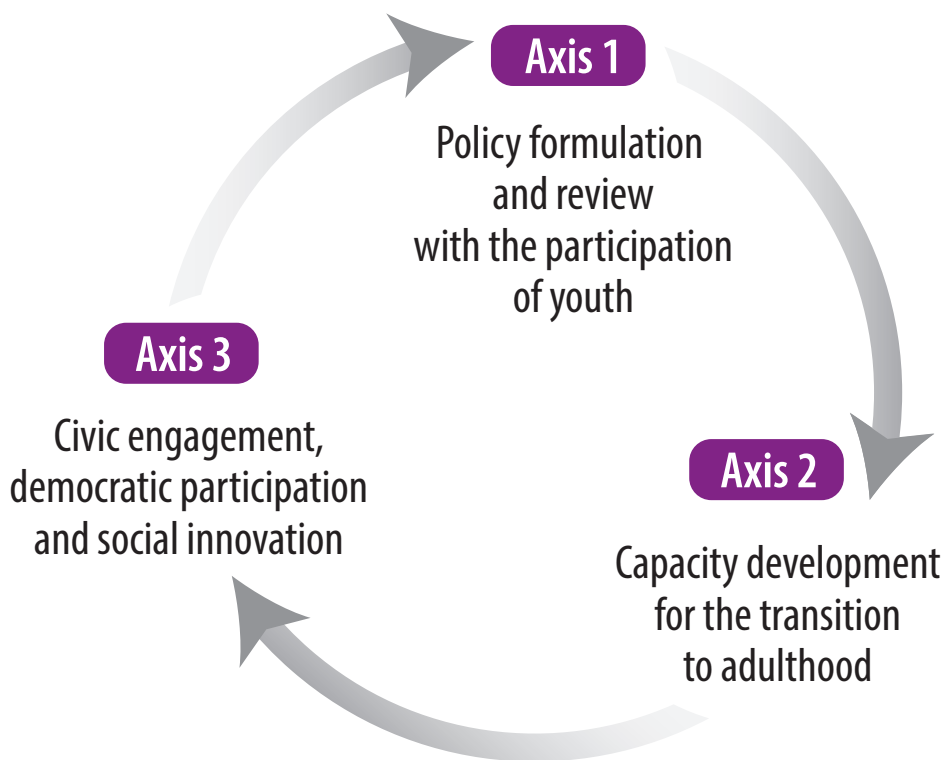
Axis 1

Policy formulation and review with the participation of youth

Axis 2

Capacity development for the transition to adulthood

Axis 3

Civic engagement, democratic participation and social innovation